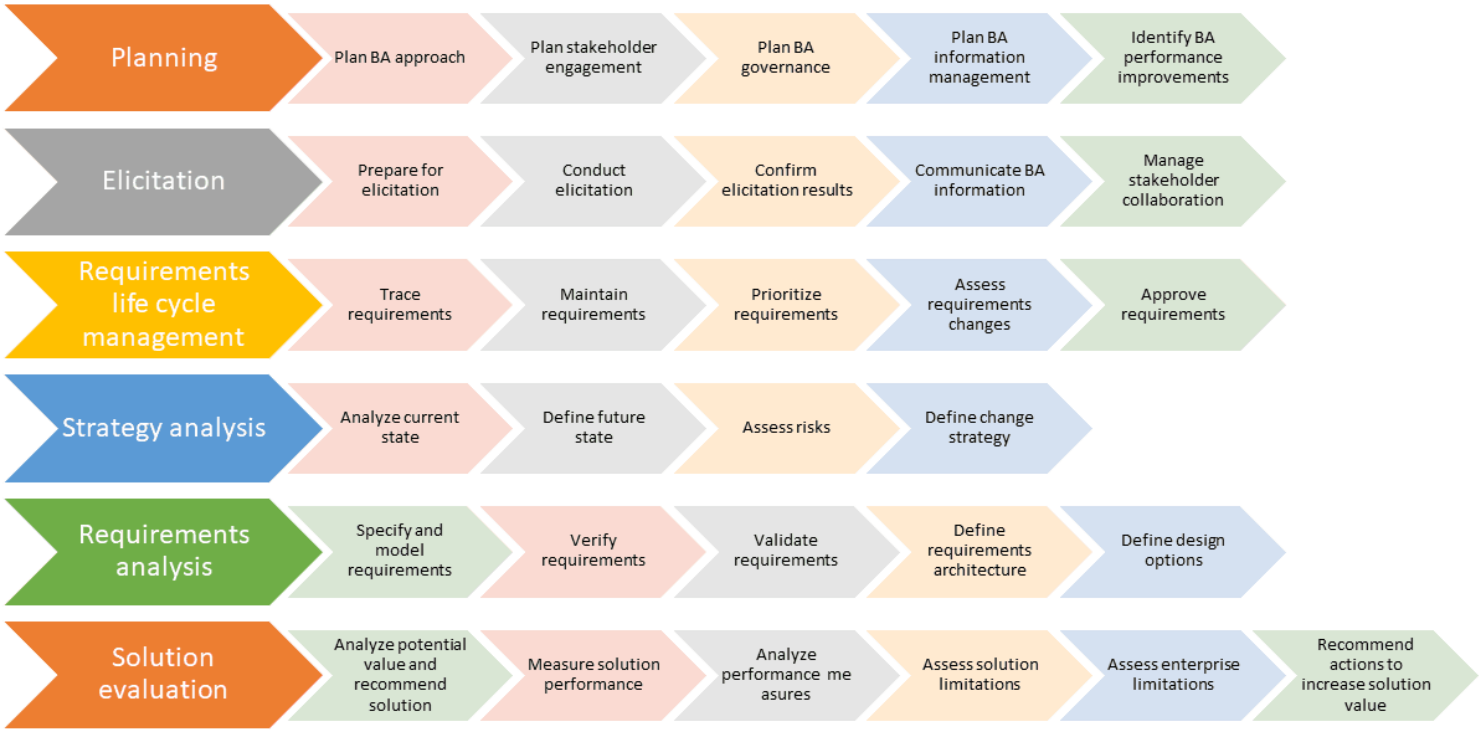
Planning

Plan BA approach

Plan stakeholder engagement

Plan BA governance

Plan BA information management

Identify BA performance improvements

Elicitation

Prepare for elicitation

Conduct elicitation

Confirm elicitation results

Communicate BA information

Manage stakeholder collaboration

Requirements life cycle management

Trace requirements

Maintain requirements

Prioritize requirements

Assess requirements changes

Approve requirements

Strategy analysis

Analyze current state

Define future state

Assess risks

Define change strategy

Requirements analysis

Specify and model requirements

Verify requirements

Validate requirements

Define requirements architecture

Define design options

Solution evaluation

Analyze potential value and recommend solution

Measure solution performance

Analyze performance me asures

Assess solution limitations

Assess enterprise limitations

Recommend actions to increase solution value